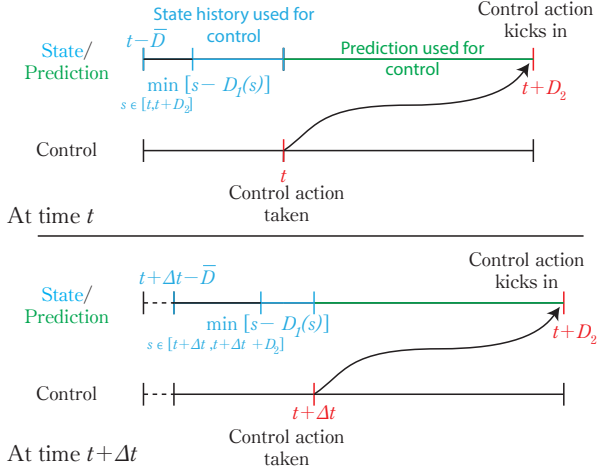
State history used for control

Control action kicks in

State/ Prediction

$t-\overline{D}$

Prediction used for control

$\min_{s \in [t, t+D_2]} [s - D_1(s)]$

$t+D_2$

Control

$t$

Control action taken

At time $t$

Control action kicks in

State/ Prediction

$t+\Delta t-\overline{D}$

$\min_{s \in [t+\Delta t, t+\Delta t + D_2]} [s - D_1(s)]$

$t+D_2$

Control

$t+\Delta t$

Control action taken

At time $t+\Delta t$